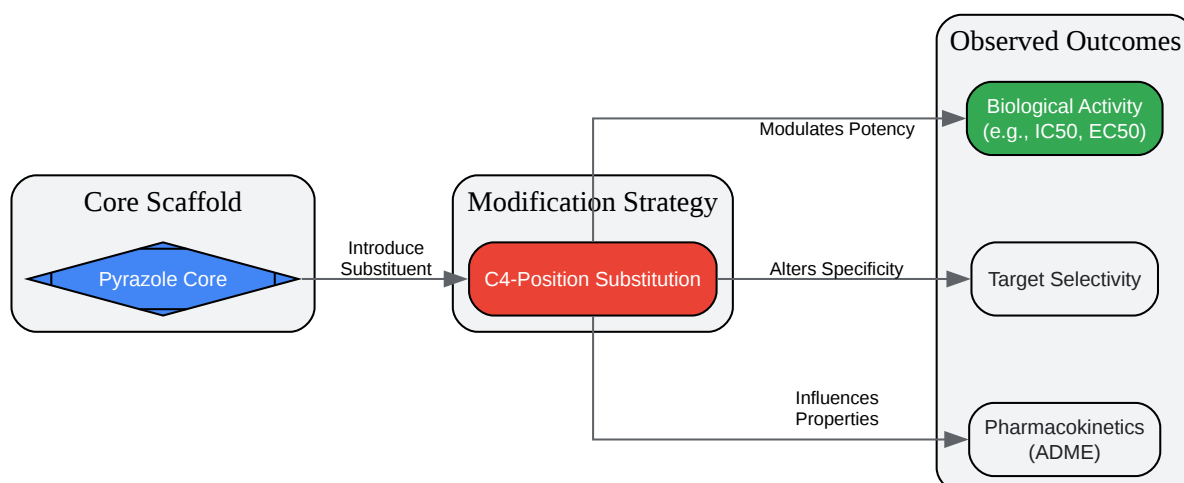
Core Scaffold

Pyrazole Core

Introduce Substituent

Modification Strategy

C4-Position Substitution

Modulates Potency

Alters Specificity

Influences Properties

Observed Outcomes

Biological Activity (e.g., IC50, EC50)

Target Selectivity

Pharmacokinetics (ADME)